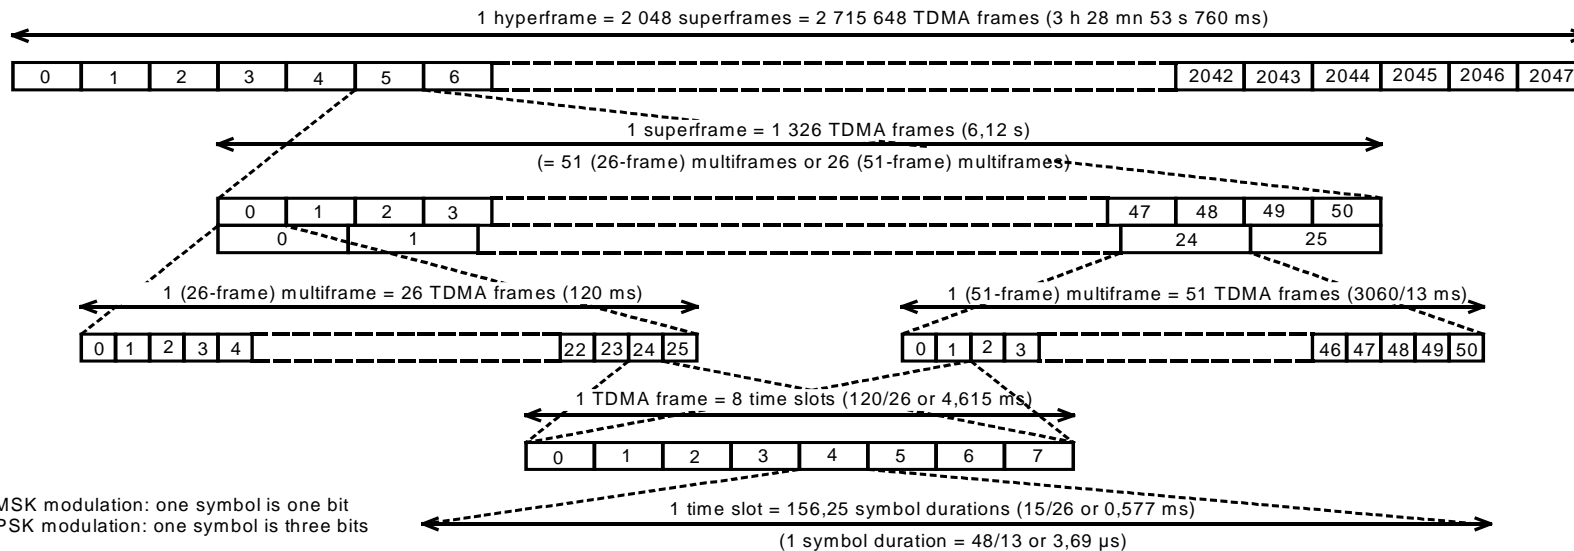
1 hyperframe = 2 048 superframes = 2 715 648 TDMA frames (3 h 28 mn 53 s 760 ms)

0 1 2 3 4 5 6 2042 2043 2044 2045 2046 2047

1 superframe = 1 326 TDMA frames (6,12 s)

(= 51 (26-frame) multiframes or 26 (51-frame) multiframes)

0 1 2 3 47 48 49 50

0 1 24 25

1 (26-frame) multiframe = 26 TDMA frames (120 ms)

1 (51-frame) multiframe = 51 TDMA frames (3060/13 ms)

0 1 2 3 4 22 23 24 25

0 1 2 3 46 47 48 49 50

1 TDMA frame = 8 time slots (120/26 or 4,615 ms)

0 1 2 3 4 5 6 7

MSK modulation: one symbol is one bit
PSK modulation: one symbol is three bits

1 time slot = 156,25 symbol durations (15/26 or 0,577 ms)

(1 symbol duration = 48/13 or 3,69 μs)